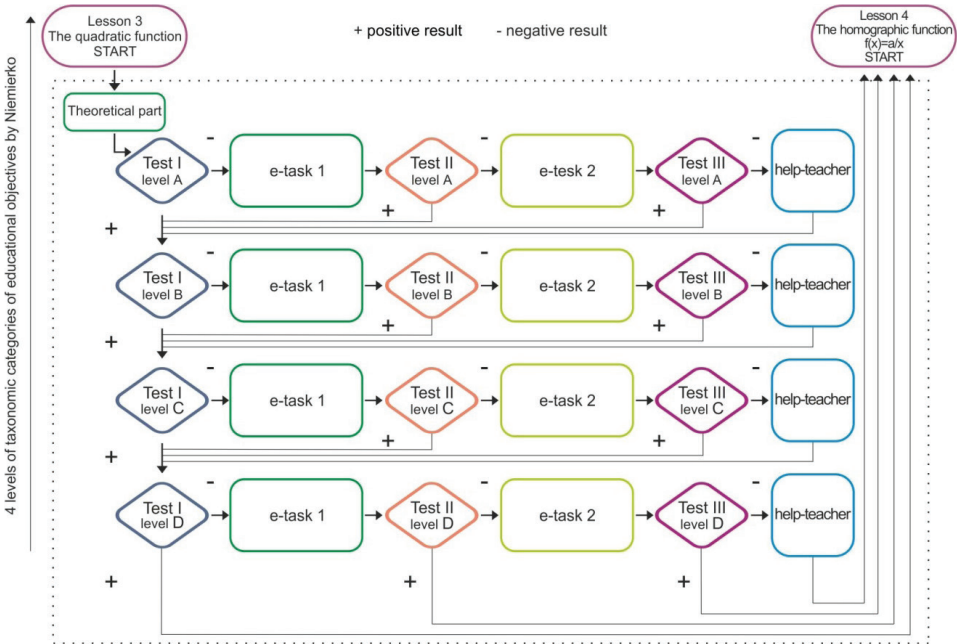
Lesson 3
The quadratic function
START

+ positive result     - negative result

Lesson 4
The homographic function
f(x)=a/x
START

4 levels of taxonomic categories of educational objectives by Niemierko

Theoretical part

Test I level A - e-task 1 - Test II level A - e-tesk 2 - Test III level A - help-teacher
+ + +

Test I level B - e-task 1 - Test II level B - e-task 2 - Test III level B - help-teacher
+ + +

Test I level C - e-task 1 - Test II level C - e-task 2 - Test III level C - help-teacher
+ + +

Test I level D - e-task 1 - Test II level D - e-task 2 - Test III level D - help-teacher
+ + +